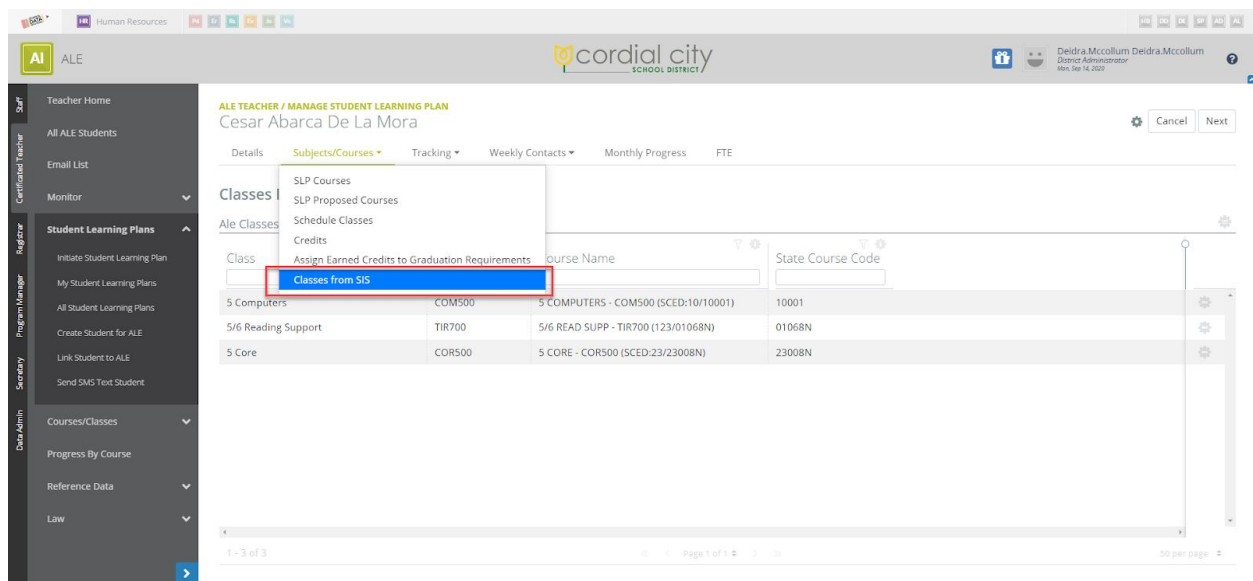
HR Human Resources

AI ALE

cordial city SCHOOL DISTRICT

Deidra.Mccollum Deidra.Mccollum
District Administrator
Mon, Sep 14, 2020

Staff
Certificated Teacher
Registrar
Program Manager
Secretary
Data Admin

Teacher Home
All ALE Students
Email List
Monitor
Student Learning Plans
Initiate Student Learning Plan
My Student Learning Plans
All Student Learning Plans
Create Student for ALE
Link Student to ALE
Send SMS Text Student
Courses/Classes
Progress By Course
Reference Data
Law

ALE TEACHER / MANAGE STUDENT LEARNING PLAN
Cesar Abarca De La Mora

Cancel Next

Details Subjects/Courses ▾ Tracking ▾ Weekly Contacts ▾ Monthly Progress FTE

SLP Courses
SLP Proposed Courses
Schedule Classes
Credits
Assign Earned Credits to Graduation Requirements
Classes from SIS

Classes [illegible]
Ale Classes

| Class | | ourse Name | State Course Code |
|---|---|---|---|
| 5 Computers | COM500 | 5 COMPUTERS - COM500 (SCED:10/10001) | 10001 |
| 5/6 Reading Support | TIR700 | 5/6 READ SUPP - TIR700 (123/01068N) | 01068N |
| 5 Core | COR500 | 5 CORE - COR500 (SCED:23/23008N) | 23008N |

1 - 3 of 3

Page 1 of 1

50 per page